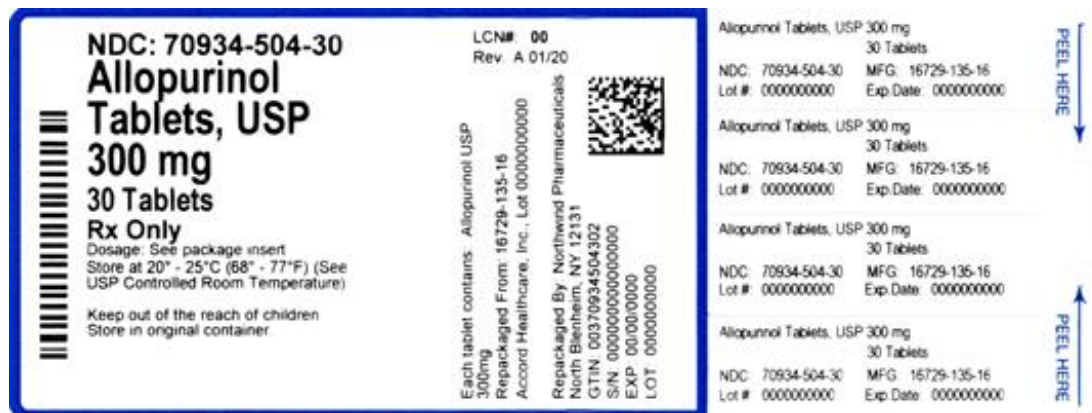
NDC: 70934-504-30
Allopurinol Tablets, USP
300 mg
30 Tablets
Rx Only
Dosage: See package insert
Store at 20° - 25°C (68° - 77°F) (See USP Controlled Room Temperature)

Keep out of the reach of children
Store in original container

LCN#: 00
Rev. A 01/20

Each tablet contains: Allopurinol USP 300mg
Repackaged From: 16729-135-16
Accord Healthcare, Inc., Lot 0000000000

Repackaged By: Northwind Pharmaceuticals
North Blenheim, NY 12131
GTIN: 00370934504302
S/N: 0000000000000000
EXP: 00/00/0000
LOT: 0000000000

Allopurinol Tablets, USP 300 mg
30 Tablets
NDC: 70934-504-30 MFG: 16729-135-16
Lot #: 0000000000 Exp.Date: 0000000000

Allopurinol Tablets, USP 300 mg
30 Tablets
NDC: 70934-504-30 MFG: 16729-135-16
Lot #: 0000000000 Exp.Date: 0000000000

Allopurinol Tablets, USP 300 mg
30 Tablets
NDC: 70934-504-30 MFG: 16729-135-16
Lot #: 0000000000 Exp.Date: 0000000000

Allopurinol Tablets, USP 300 mg
30 Tablets
NDC: 70934-504-30 MFG: 16729-135-16
Lot #: 0000000000 Exp.Date: 0000000000

PEEL HERE
PEEL HERE